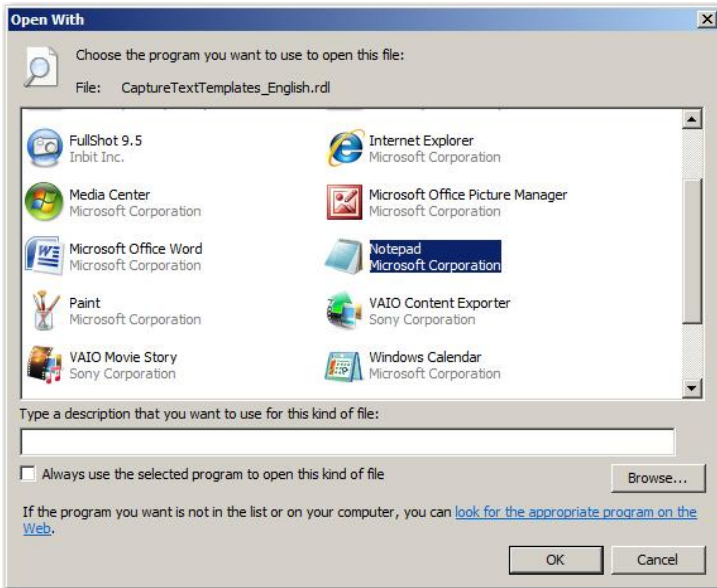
Open With

Choose the program you want to use to open this file:

File: CaptureTextTemplates_English.rdl

FullShot 9.5
Inbit Inc.

Internet Explorer
Microsoft Corporation

Media Center
Microsoft Corporation

Microsoft Office Picture Manager
Microsoft Corporation

Microsoft Office Word
Microsoft Corporation

Notepad
Microsoft Corporation

Paint
Microsoft Corporation

VAIO Content Exporter
Sony Corporation

VAIO Movie Story
Sony Corporation

Windows Calendar
Microsoft Corporation

Type a description that you want to use for this kind of file:

Always use the selected program to open this kind of file

Browse...

If the program you want is not in the list or on your computer, you can look for the appropriate program on the Web.

OK

Cancel